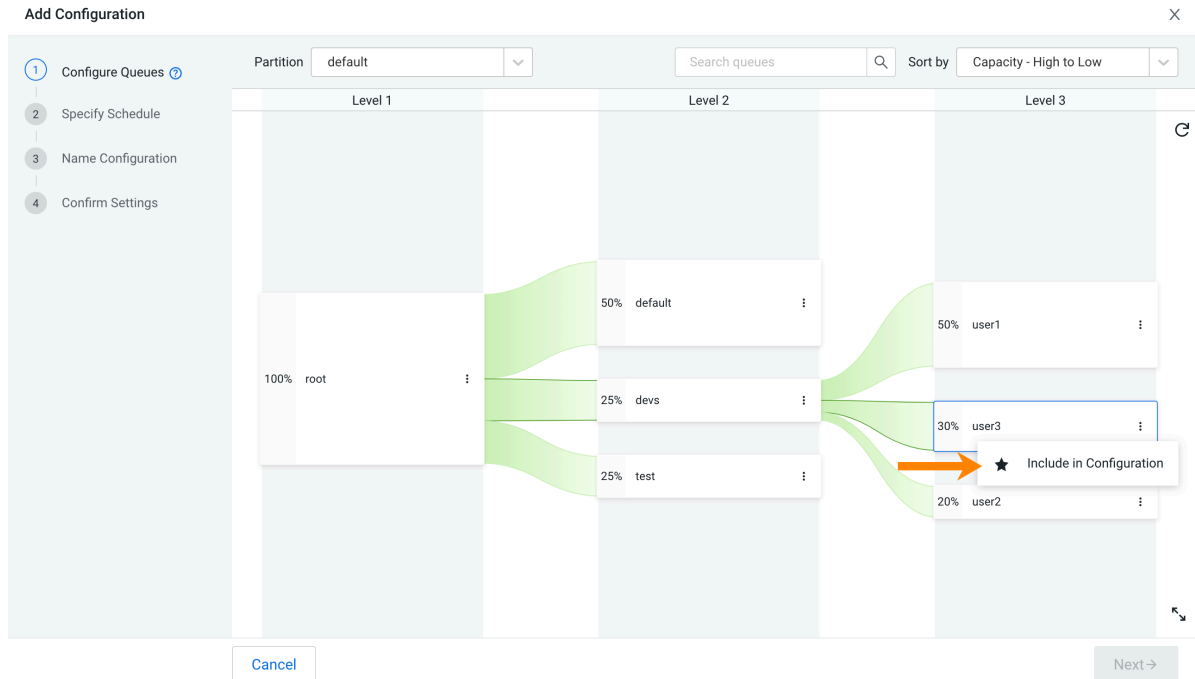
Add Configuration

×

1 Configure Queues ?

2 Specify Schedule

3 Name Configuration

4 Confirm Settings

Partition default

Search queues

Sort by Capacity - High to Low

Level 1

Level 2

Level 3

100% root

50% default

25% devs

25% test

50% user1

30% user3

Include in Configuration

20% user2

Cancel

Next→